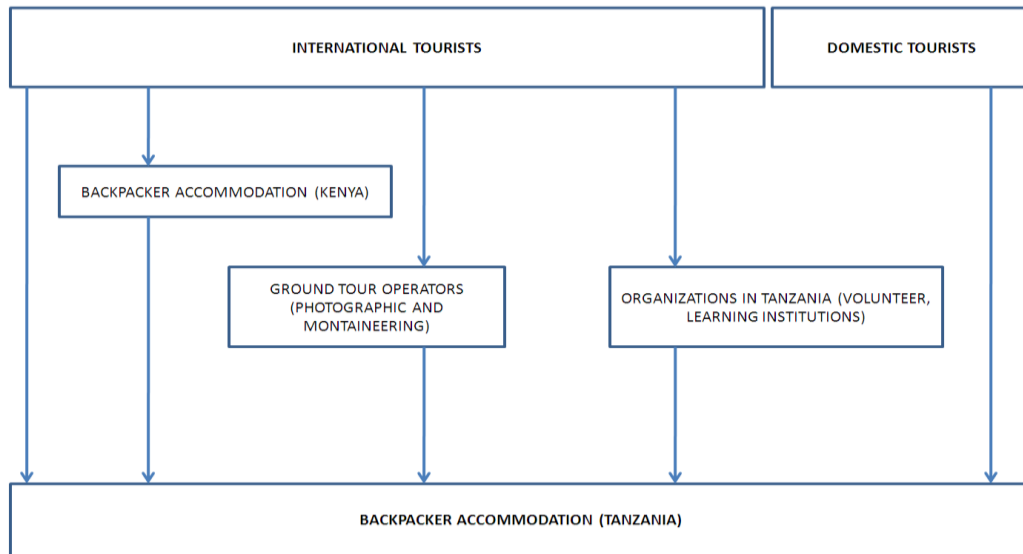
INTERNATIONAL TOURISTS

DOMESTIC TOURISTS

BACKPACKER ACCOMMODATION (KENYA)

GROUND TOUR OPERATORS (PHOTOGRAPHIC AND MONTAINEERING)

ORGANIZATIONS IN TANZANIA (VOLUNTEER, LEARNING INSTITUTIONS)

BACKPACKER ACCOMMODATION (TANZANIA)